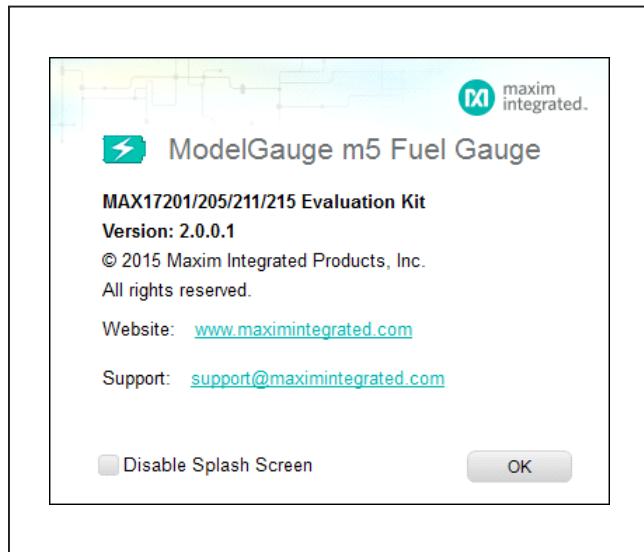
maxim integrated.

ModelGauge m5 Fuel Gauge

MAX17201/205/211/215 Evaluation Kit
Version: 2.0.0.1
© 2015 Maxim Integrated Products, Inc.
All rights reserved.

Website: www.maximintegrated.com

Support: support@maximintegrated.com

Disable Splash Screen

OK